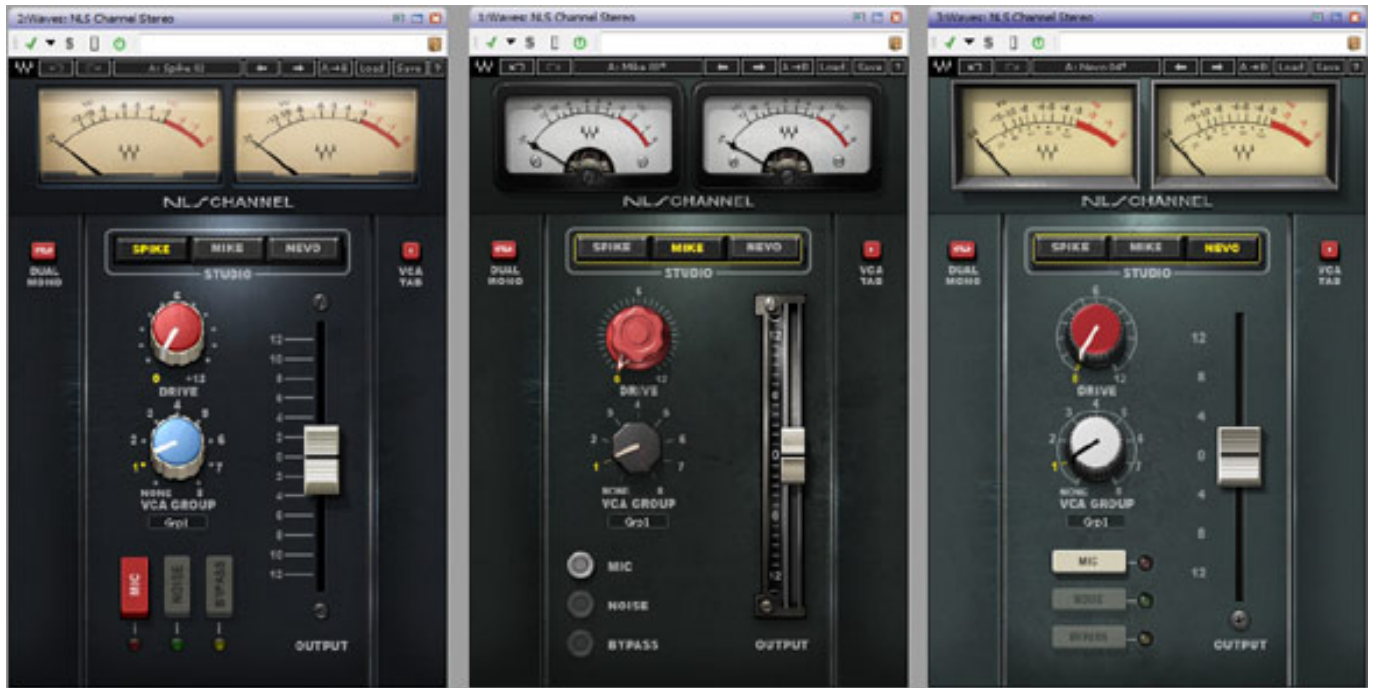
2/Waves: NLS Channel Stereo

A: Spike 6l

Load Save ?

NLS CHANNEL

DUAL MONO

SPIKE MIKE NEVO

STUDIO

VCA TAB

6

0 +12

DRIVE

NONE 8

VCA GROUP

Grp1

12 10 8 6 4 2 0 2 4 6 8 10 12

MIC NOISE BYPASS

OUTPUT

3/Waves: NLS Channel Stereo

A: Mike 07*

Load Save ?

NLS CHANNEL

DUAL MONO

SPIKE MIKE NEVO

STUDIO

VCA TAB

6

0 12

DRIVE

3 4 5

2 6

1 7

NONE 8

VCA GROUP

Grp1

0

12

MIC

NOISE

BYPASS

OUTPUT

3/Waves: NLS Channel Stereo

A: Nevo 0d*

Load Save ?

NLS CHANNEL

DUAL MONO

SPIKE MIKE NEVO

STUDIO

VCA TAB

6

0 12

DRIVE

3 4 5

2 6

1 7

NONE 8

VCA GROUP

Grp1

12 8 4 0 4 8 12

MIC

NOISE

BYPASS

OUTPUT